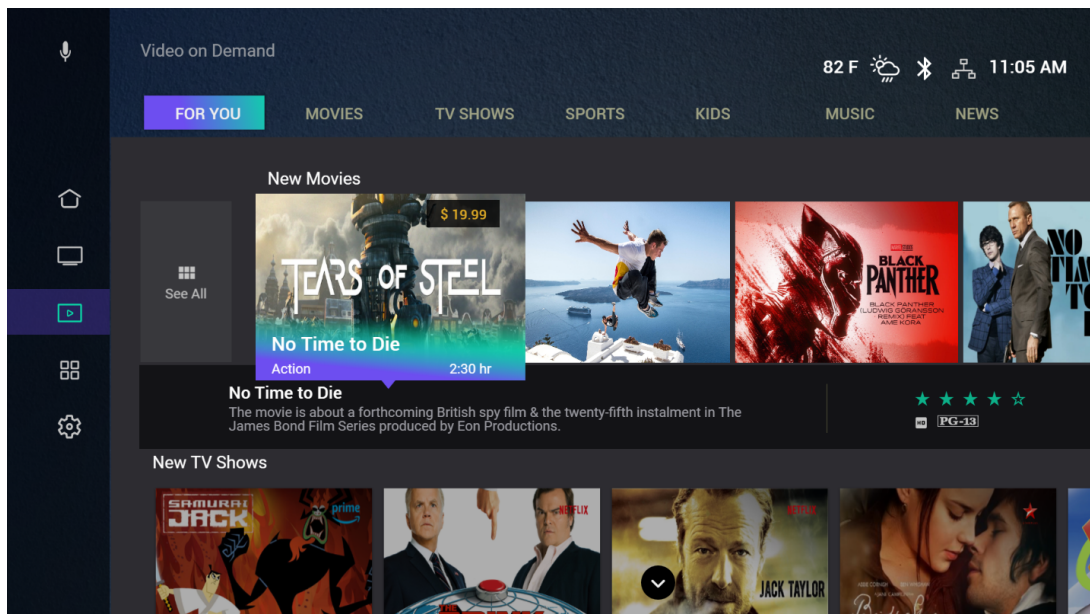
Video on Demand

82 F 11:05 AM

FOR YOU MOVIES TV SHOWS SPORTS KIDS MUSIC NEWS

New Movies

See All

$ 19.99

TEARS OF STEEL

No Time to Die

Action 2:30 hr

BLACK PANTHER

BLACK PANTHER (LUDWIG GÖRANSSON REMIX) FEAT AME KORA

NO TIME TO

No Time to Die

The movie is about a forthcoming British spy film & the twenty-fifth instalment in The James Bond Film Series produced by Eon Productions.

★ ★ ★ ★ ☆

HD PG-13

New TV Shows

SAMURAI JACK

prime

NETFLIX

NETFLIX

JACK TAYLOR